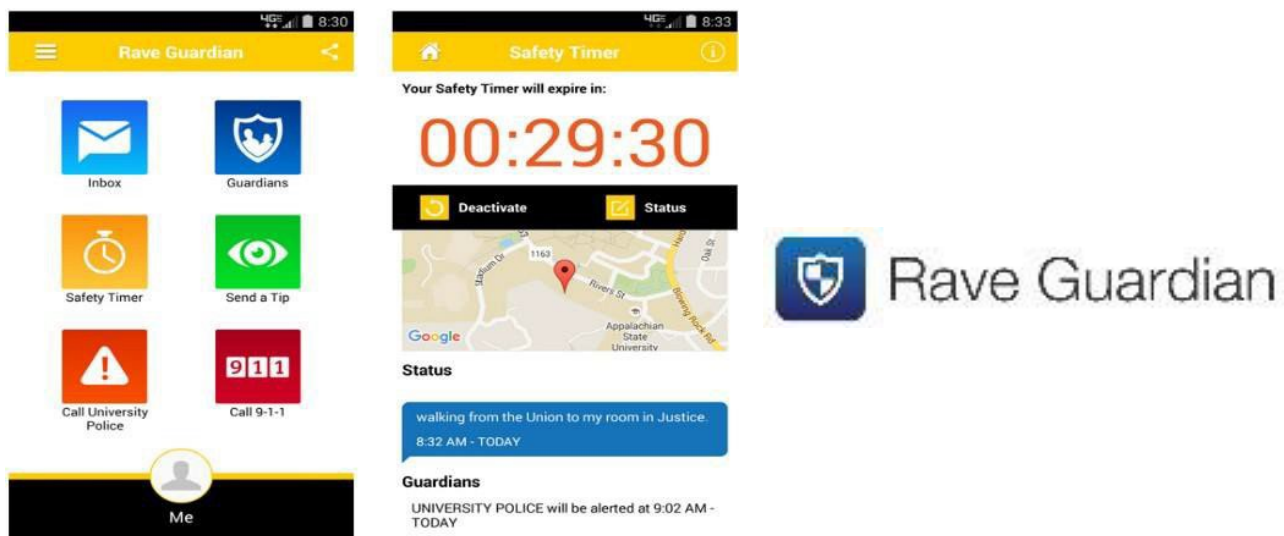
4G 8:30

Rave Guardian

Inbox

Guardians

Safety Timer

Send a Tip

Call University Police

911

Call 9-1-1

Me

4G 8:33

Safety Timer

Your Safety Timer will expire in:

00:29:30

Deactivate

Status

Stadium Dr

1163

Rivers St

Oak St

Blowing Rock Rd

Appalachian State University

Google

Status

walking from the Union to my room in Justice.

8:32 AM - TODAY

Guardians

UNIVERSITY POLICE will be alerted at 9:02 AM - TODAY

Rave Guardian